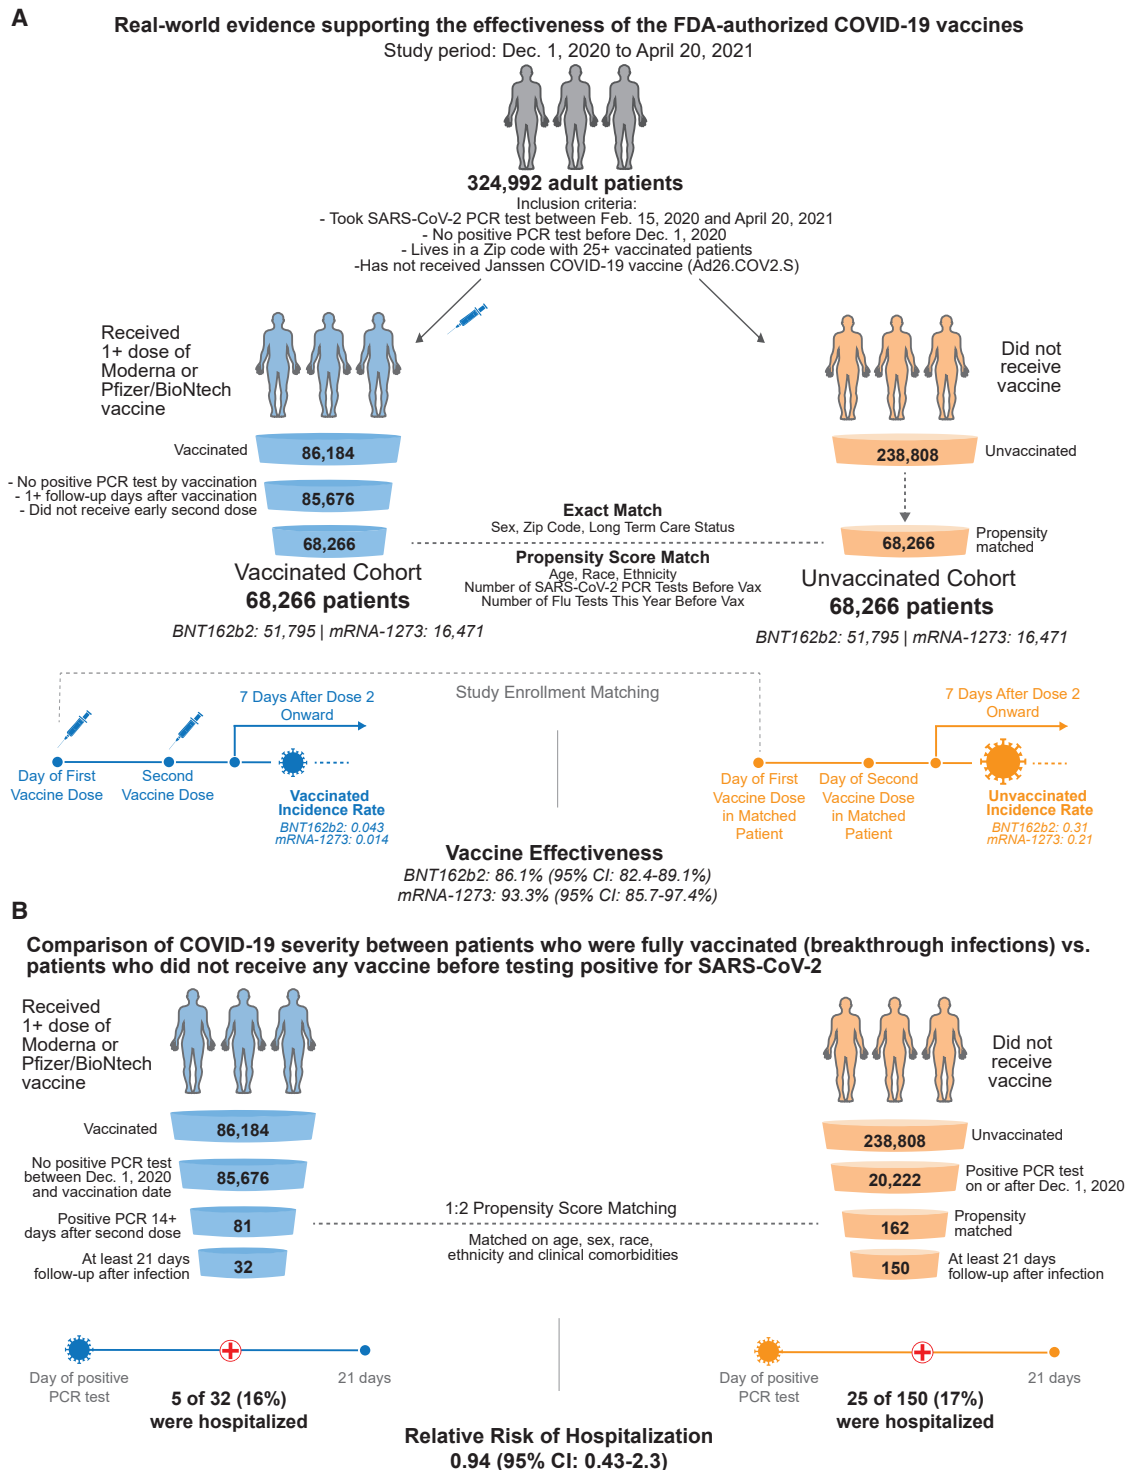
A

Real-world evidence supporting the effectiveness of the FDA-authorized COVID-19 vaccines
Study period: Dec. 1, 2020 to April 20, 2021

324,992 adult patients
Inclusion criteria:
- Took SARS-CoV-2 PCR test between Feb. 15, 2020 and April 20, 2021
- No positive PCR test before Dec. 1, 2020
- Lives in a Zip code with 25+ vaccinated patients
-Has not received Janssen COVID-19 vaccine (Ad26.COV2.S)

Received 1+ dose of Moderna or Pfizer/BioNtech vaccine

Did not receive vaccine

Vaccinated 86,184

- No positive PCR test by vaccination
- 1+ follow-up days after vaccination
- Did not receive early second dose
85,676

68,266

Vaccinated Cohort
68,266 patients
BNT162b2: 51,795 | mRNA-1273: 16,471

238,808 Unvaccinated

68,266 Propensity matched

Exact Match
Sex, Zip Code, Long Term Care Status
Propensity Score Match
Age, Race, Ethnicity
Number of SARS-CoV-2 PCR Tests Before Vax
Number of Flu Tests This Year Before Vax

Unvaccinated Cohort
68,266 patients
BNT162b2: 51,795 | mRNA-1273: 16,471

Study Enrollment Matching

7 Days After Dose 2 Onward

Day of First Vaccine Dose
Second Vaccine Dose
Vaccinated Incidence Rate
BNT162b2: 0.043
mRNA-1273: 0.014

7 Days After Dose 2 Onward

Day of First Vaccine Dose in Matched Patient
Day of Second Vaccine Dose in Matched Patient
Unvaccinated Incidence Rate
BNT162b2: 0.31
mRNA-1273: 0.21

Vaccine Effectiveness
BNT162b2: 86.1% (95% CI: 82.4-89.1%)
mRNA-1273: 93.3% (95% CI: 85.7-97.4%)

B

Comparison of COVID-19 severity between patients who were fully vaccinated (breakthrough infections) vs. patients who did not receive any vaccine before testing positive for SARS-CoV-2

Received 1+ dose of Moderna or Pfizer/BioNtech vaccine

Did not receive vaccine

Vaccinated 86,184
No positive PCR test between Dec. 1, 2020 and vaccination date 85,676
Positive PCR 14+ days after second dose 81
At least 21 days follow-up after infection 32

238,808 Unvaccinated
20,222 Positive PCR test on or after Dec. 1, 2020
162 Propensity matched
150 At least 21 days follow-up after infection

1:2 Propensity Score Matching
Matched on age, sex, race, ethnicity and clinical comorbidities

Day of positive PCR test
21 days
5 of 32 (16%)
were hospitalized

Day of positive PCR test
21 days
25 of 150 (17%)
were hospitalized

Relative Risk of Hospitalization
0.94 (95% CI: 0.43-2.3)